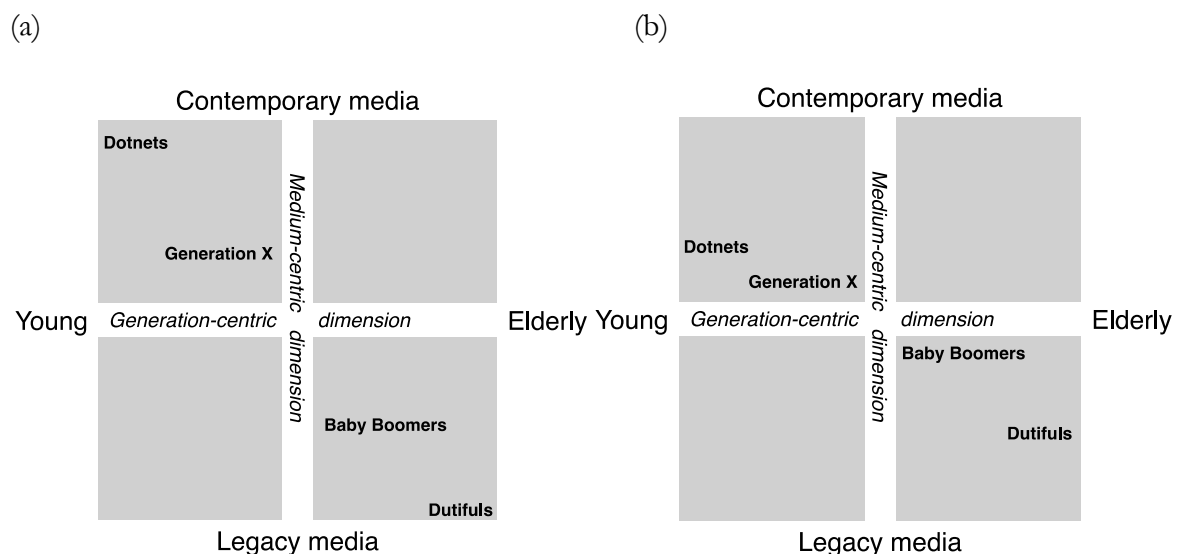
(a)

Contemporary media

Dotnets

Generation X

Medium-centric dimension

Young Generation-centric dimension Elderly

Baby Boomers

Dutifuls

Legacy media

(b)

Contemporary media

Dotnets

Generation X

Medium-centric dimension

Young Generation-centric dimension Elderly

Baby Boomers

Dutifuls

Legacy media